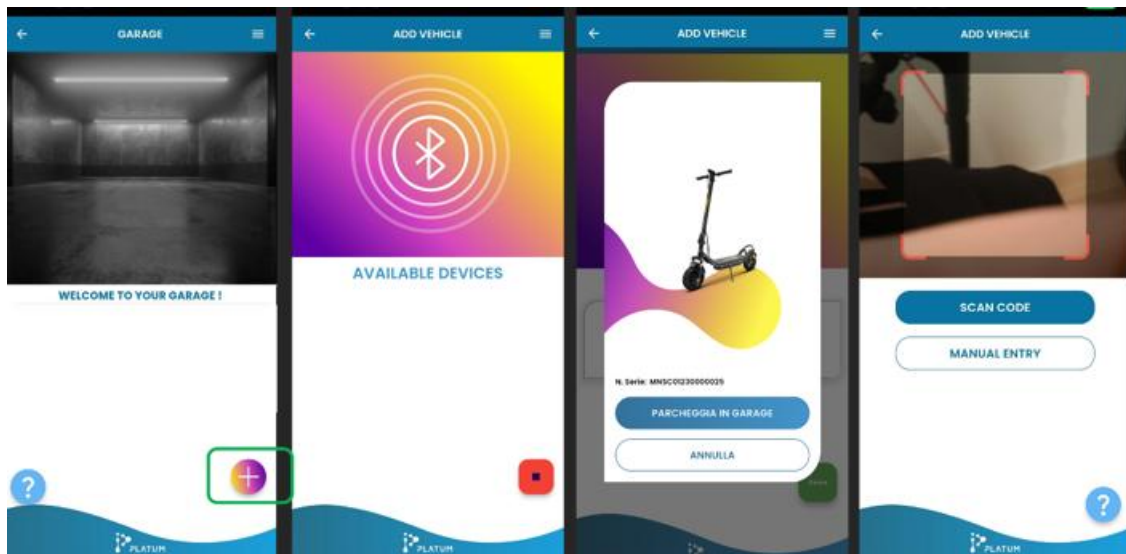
GARAGE

WELCOME TO YOUR GARAGE !

?

PLATUM

ADD VEHICLE

AVAILABLE DEVICES

PLATUM

ADD VEHICLE

N. Serie: MNSC01230000025

PARCHEGGIA IN GARAGE

ANNULLA

ADD VEHICLE

SCAN CODE

MANUAL ENTRY

?

PLATUM